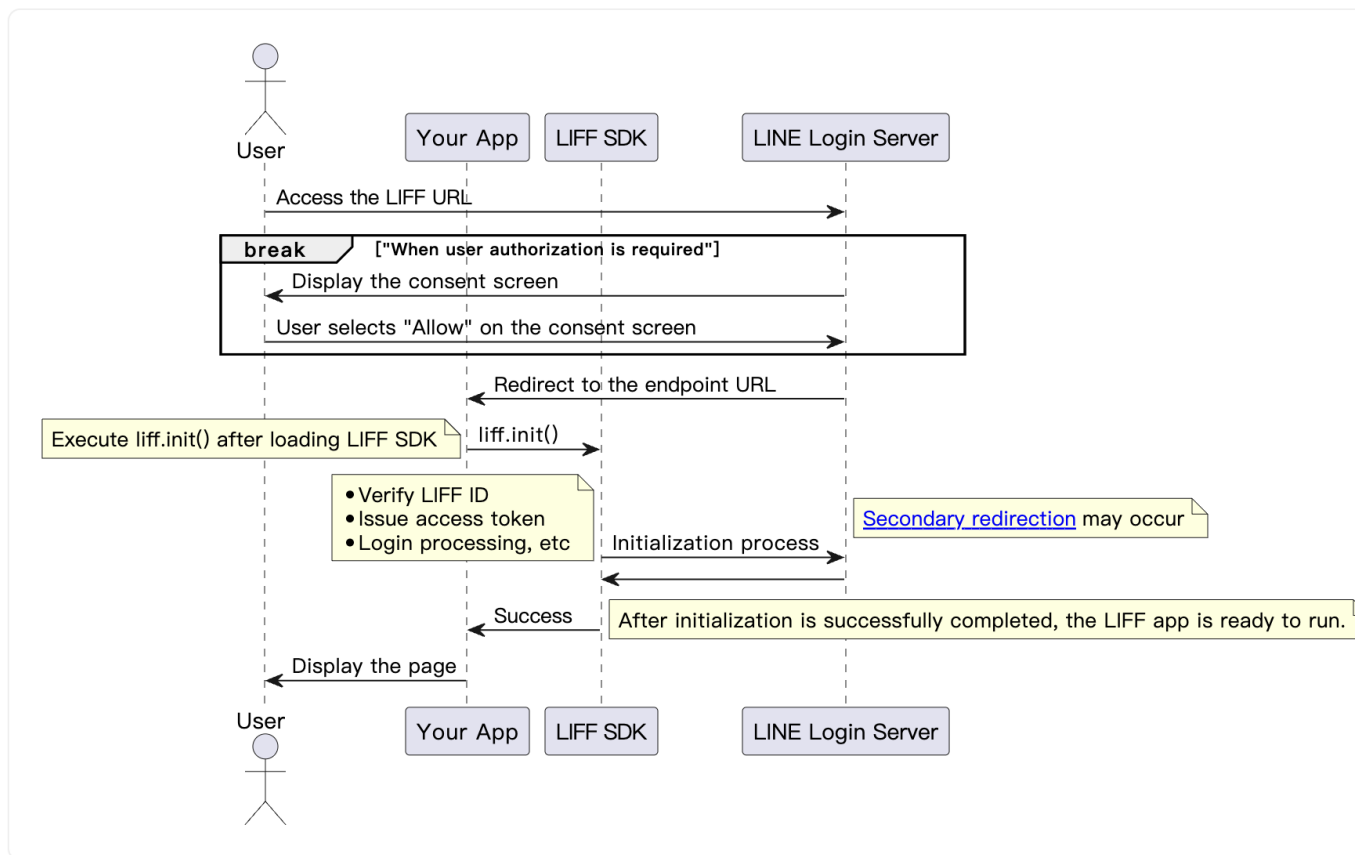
User

Your App

LIFF SDK

LINE Login Server

Access the LIFF URL

break ["When user authorization is required"]

Display the consent screen

User selects "Allow" on the consent screen

Redirect to the endpoint URL

Execute liff.init() after loading LIFF SDK

liff.init()

• Verify LIFF ID
• Issue access token
• Login processing, etc

Secondary redirection may occur

Initialization process

Success

After initialization is successfully completed, the LIFF app is ready to run.

Display the page

User

Your App

LIFF SDK

LINE Login Server